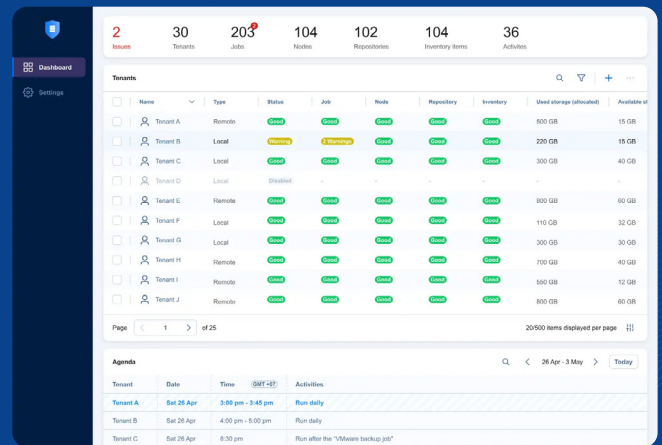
Dashboard
Settings

2 Issues | 30 Tenants | 203 2 Jobs | 104 Nodes | 102 Repositories | 104 Inventory items | 36 Activites

Tenants

| Name | Type | Status | Job | Node | Repository | Inventory | Used storage (allocated) | Available st |
|---|---|---|---|---|---|---|---|---|
| Tenant A | Remote | Good | Good | Good | Good | Good | 800 GB | 15 GB |
| Tenant B | Local | Warning | 2 Warnings | Good | Good | Good | 220 GB | 15 GB |
| Tenant C | Local | Good | Good | Good | Good | Good | 300 GB | 40 GB |
| Tenant D | Local | Disabled | - | - | - | - | - | - |
| Tenant E | Remote | Good | Good | Good | Good | Good | 800 GB | 60 GB |
| Tenant F | Local | Good | Good | Good | Good | Good | 110 GB | 32 GB |
| Tenant G | Local | Good | Good | Good | Good | Good | 300 GB | 30 GB |
| Tenant H | Remote | Good | Good | Good | Good | Good | 700 GB | 40 GB |
| Tenant I | Remote | Good | Good | Good | Good | Good | 550 GB | 18 GB |
| Tenant J | Remote | Good | Good | Good | Good | Good | 800 GB | 62 GB |

Page 1 of 25
20/500 items displayed per page

Agenda
26 Apr - 3 May
Today

| Tenant | Date | Time GMT +07 | Activities |
|---|---|---|---|
| Tenant A | Sat 26 Apr | 3:00 pm - 3:45 pm | Run daily |
| Tenant B | Sat 26 Apr | 4:00 pm - 5:00 pm | Run daily |
| Tenant C | Sat 26 Apr | 8:30 pm | Run after the "VMware backup job" |